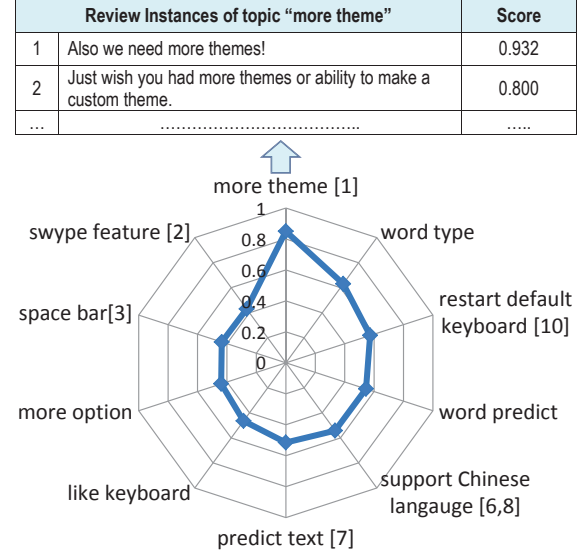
|  | Review Instances of topic “more theme” | Score |
|---|---|---|
| 1 | Also we need more themes! | 0.932 |
| 2 | Just wish you had more themes or ability to make a custom theme. | 0.800 |
| … | …………………………….. | ….. |

more theme [1]

1
0.8
0.6
0.4
0.2
0

word type

restart default keyboard [10]

word predict

support Chinese langauge [6,8]

predict text [7]

like keyboard

more option

space bar[3]

swype feature [2]